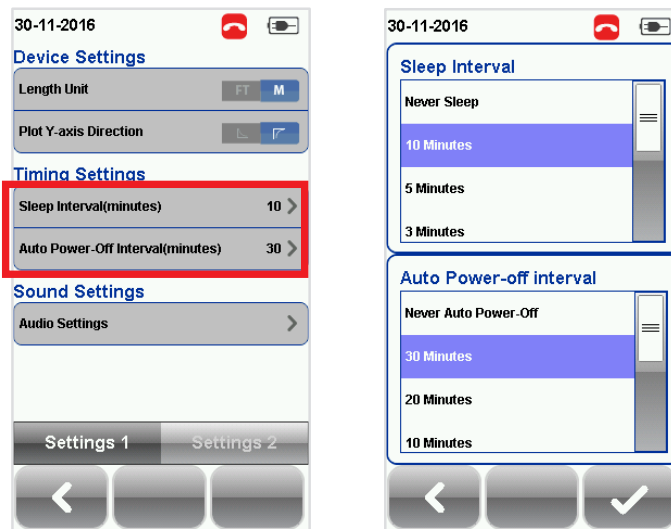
30-11-2016

Device Settings

Length Unit FT M

Plot Y-axis Direction

Timing Settings

Sleep Interval(minutes) 10

Auto Power-Off Interval(minutes) 30

Sound Settings

Audio Settings

Settings 1 Settings 2

30-11-2016

Sleep Interval

Never Sleep

10 Minutes

5 Minutes

3 Minutes

Auto Power-off interval

Never Auto Power-Off

30 Minutes

20 Minutes

10 Minutes